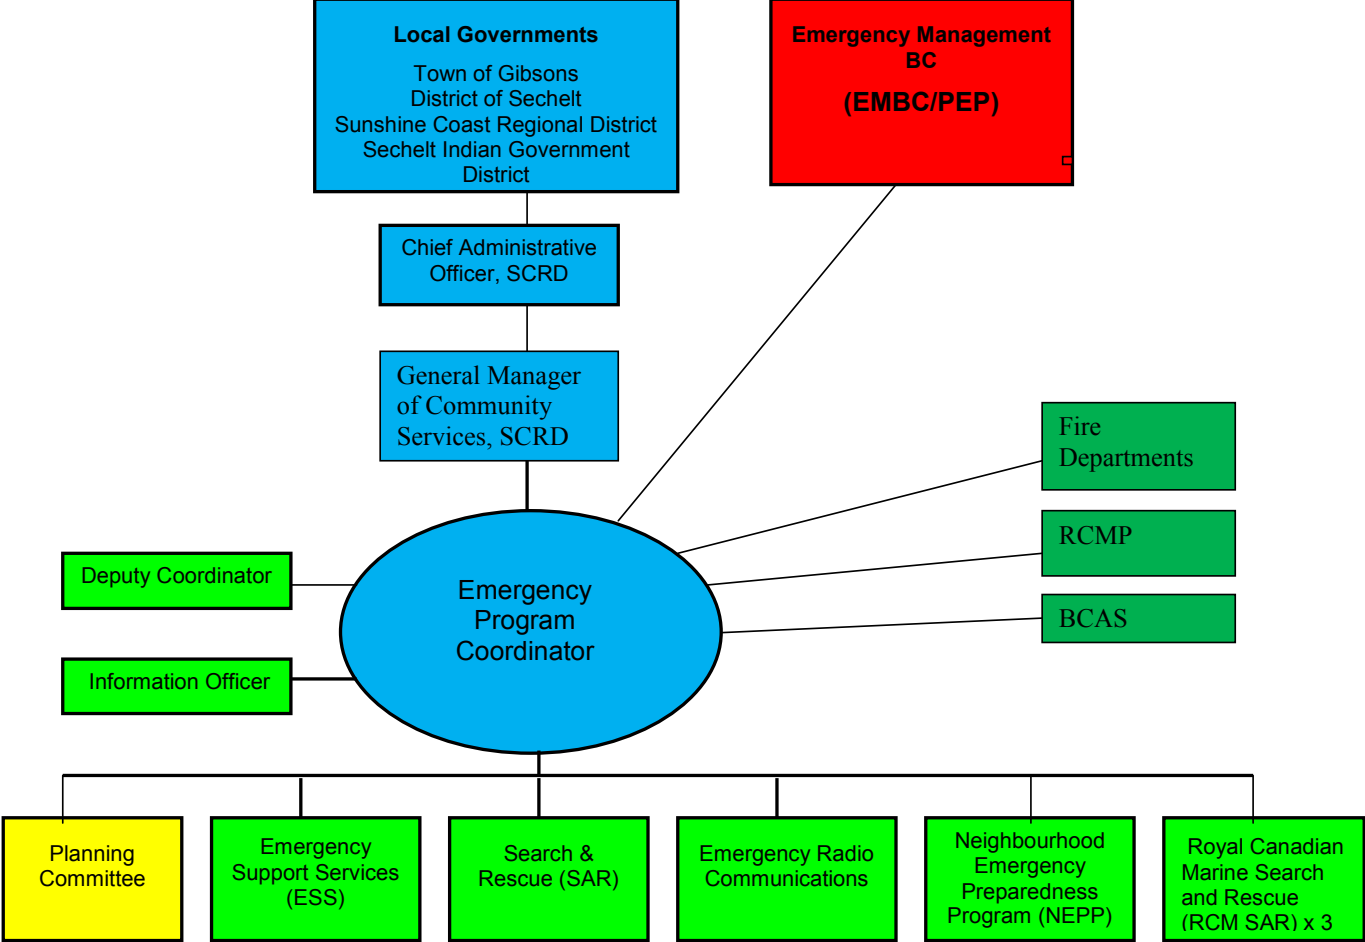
Local Governments
Town of Gibsons
District of Sechelt
Sunshine Coast Regional District
Sechelt Indian Government District

Emergency Management BC
(EMBC/PEP)

Chief Administrative Officer, SCRD

General Manager of Community Services, SCRD

Fire Departments

RCMP

BCAS

Deputy Coordinator

Emergency Program Coordinator

Information Officer

Planning Committee

Emergency Support Services (ESS)

Search & Rescue (SAR)

Emergency Radio Communications

Neighbourhood Emergency Preparedness Program (NEPP)

Royal Canadian Marine Search and Rescue (RCM SAR) x 3